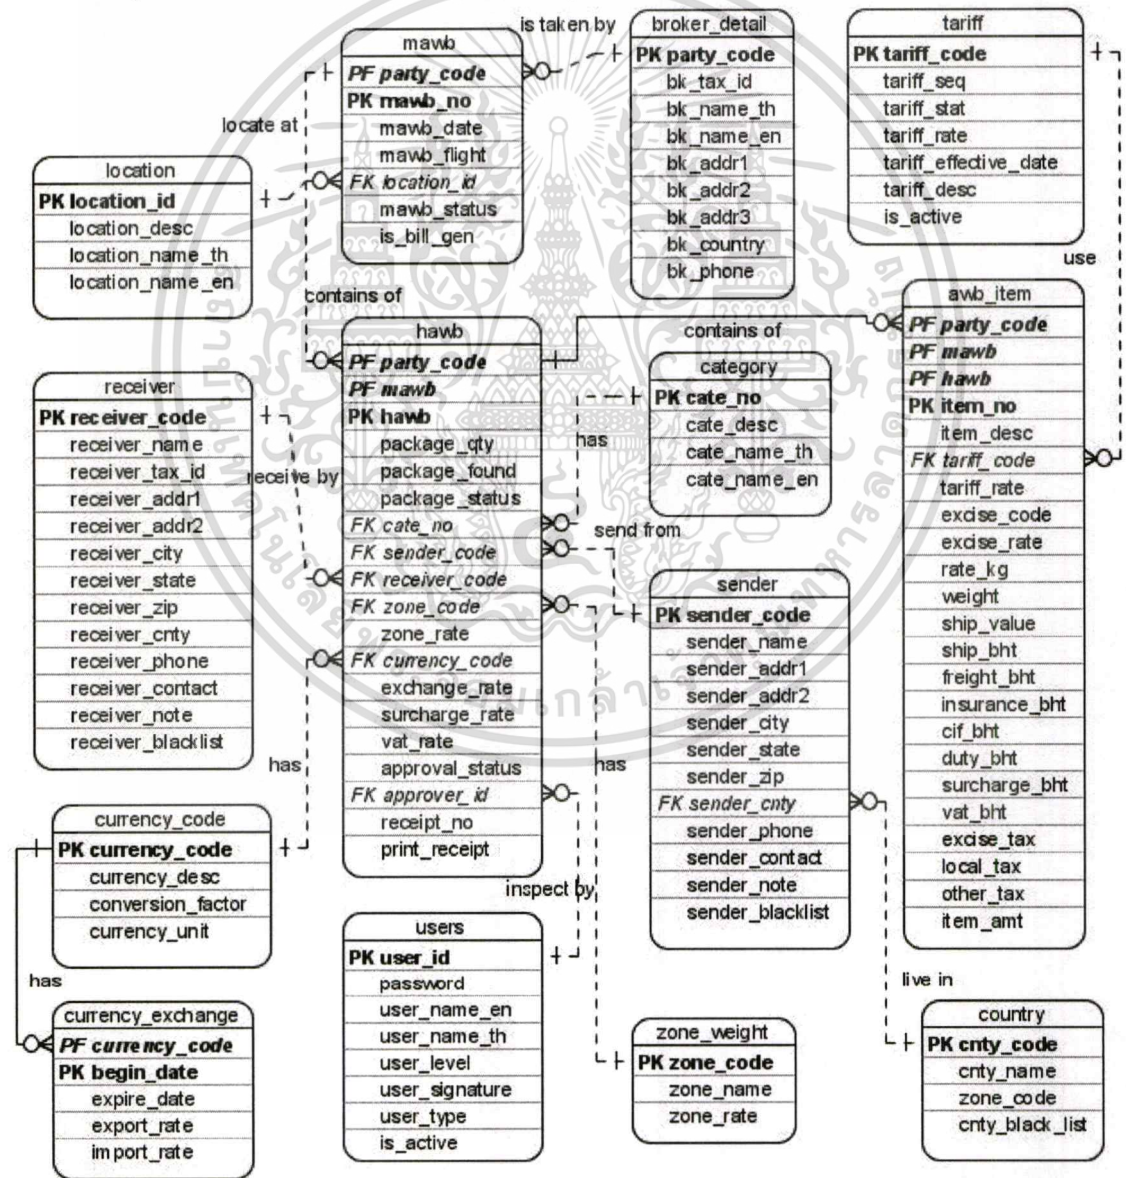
mawb
PF party_code
PK mawb_no
mawb_date
mawb_flight
FK location_id
mawb_status
is_bill_gen

is taken by

broker_detail
PK party_code
bk_tax_id
bk_name_th
bk_name_en
bk_addr1
bk_addr2
bk_addr3
bk_country
bk_phone

tariff
PK tariff_code
tariff_seq
tariff_stat
tariff_rate
tariff_effective_date
tariff_desc
is_active

locate at

location
PK location_id
location_desc
location_name_th
location_name_en

use

contains of

awb_item
PF party_code
PF mawb
PF hawb
PK item_no
item_desc
FK tariff_code
tariff_rate
excise_code
excise_rate
rate_kg
weight
ship_value
ship_bht
freight_bht
insurance_bht
cif_bht
duty_bht
surcharge_bht
vat_bht
excise_tax
local_tax
other_tax
item_amt

hawb
PF party_code
PF mawb
PK hawb
package_qty
package_found
package_status
FK cate_no
FK sender_code
FK receiver_code
FK zone_code
zone_rate
FK currency_code
exchange_rate
surcharge_rate
vat_rate
approval_status
FK approver_id
receipt_no
print_receipt

contains of

category
PK cate_no
cate_desc
cate_name_th
cate_name_en

receiver
PK receiver_code
receiver_name
receiver_tax_id
receiver_addr1
receiver_addr2
receiver_city
receiver_state
receiver_zip
receiver_cnty
receiver_phone
receiver_contact
receiver_note
receiver_blacklist

has

receive by

send from

sender
PK sender_code
sender_name
sender_addr1
sender_addr2
sender_city
sender_state
sender_zip
FK sender_cnty
sender_phone
sender_contact
sender_note
sender_blacklist

has

has

currency_code
PK currency_code
currency_desc
conversion_factor
currency_unit

inspect by

users
PK user_id
password
user_name_en
user_name_th
user_level
user_signature
user_type
is_active

has

currency_exchange
PF currency_code
PK begin_date
expire_date
export_rate
import_rate

zone_weight
PK zone_code
zone_name
zone_rate

live in

country
PK cnty_code
cnty_name
zone_code
cnty_black_list